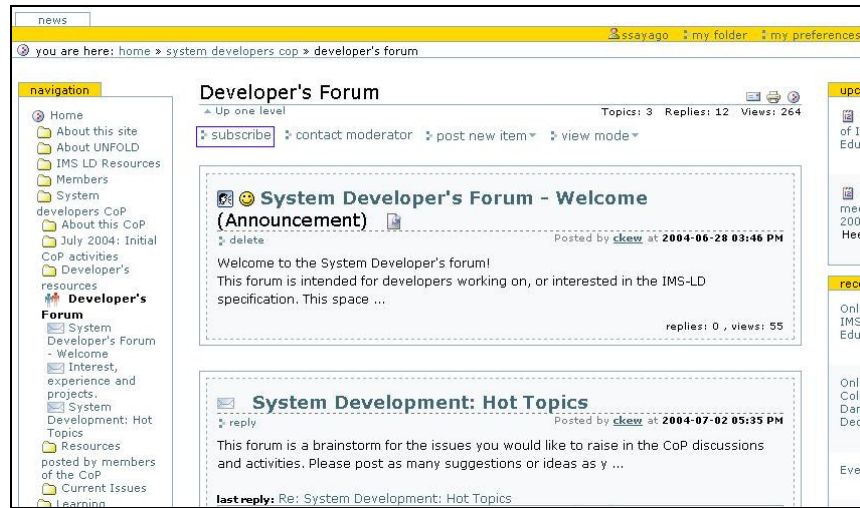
news

ssayago : my folder : my preferences

you are here: home » system developers cop » developer's forum

navigation

Home
About this site
About UNFOLD
IMS LD Resources
Members
System developers CoP
About this CoP
July 2004: Initial CoP activities
Developer's resources
Developer's Forum
System Developer's Forum - Welcome
Interest, experience and projects.
System Development: Hot Topics
Resources posted by members of the CoP
Current Issues
Learning

Developer's Forum

Up one level

Topics: 3 Replies: 12 Views: 264

subscribe : contact moderator : post new item : view mode

System Developer's Forum - Welcome (Announcement)

delete

Posted by ckew at 2004-06-28 03:46 PM

Welcome to the System Developer's forum!
This forum is intended for developers working on, or interested in the IMS-LD specification. This space ...

replies: 0 , views: 55

System Development: Hot Topics

reply

Posted by ckew at 2004-07-02 05:35 PM

This forum is a brainstorm for the issues you would like to raise in the CoP discussions and activities. Please post as many suggestions or ideas as y ...

last reply: Re: System Development: Hot Topics

upc
of I
Edu
mee
200
Hee
rec
Onl
IMS
Edu
Onl
Col
Dar
Dec
Eve